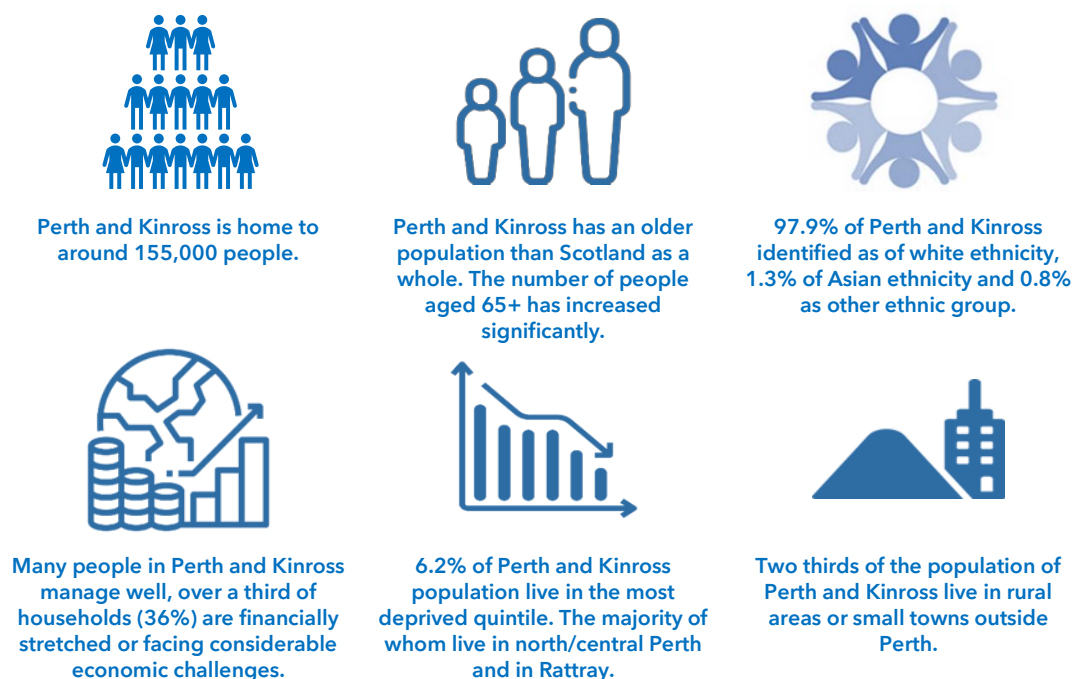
Perth and Kinross is home to around 155,000 people.

Perth and Kinross has an older population than Scotland as a whole. The number of people aged 65+ has increased significantly.

97.9% of Perth and Kinross identified as of white ethnicity, 1.3% of Asian ethnicity and 0.8% as other ethnic group.

Many people in Perth and Kinross manage well, over a third of households (36%) are financially stretched or facing considerable economic challenges.

6.2% of Perth and Kinross population live in the most deprived quintile. The majority of whom live in north/central Perth and in Rattray.

Two thirds of the population of Perth and Kinross live in rural areas or small towns outside Perth.